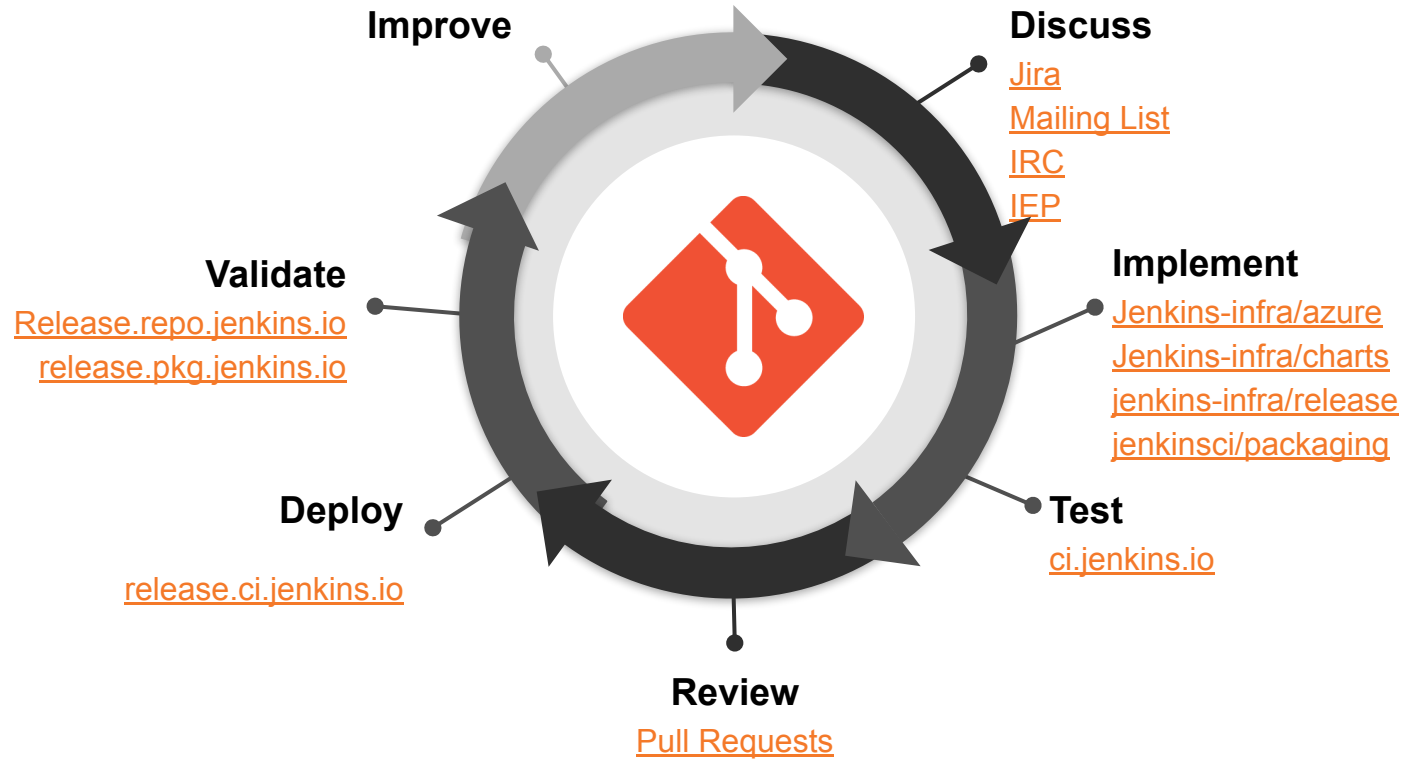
Improve

Discuss
Jira
Mailing List
IRC
IEP

Implement
Jenkins-infra/azure
Jenkins-infra/charts
jenkins-infra/release
jenkinsci/packaging

Test
ci.jenkins.io

Review
Pull Requests

Deploy
release.ci.jenkins.io

Validate
Release.repo.jenkins.io
release.pkg.jenkins.io